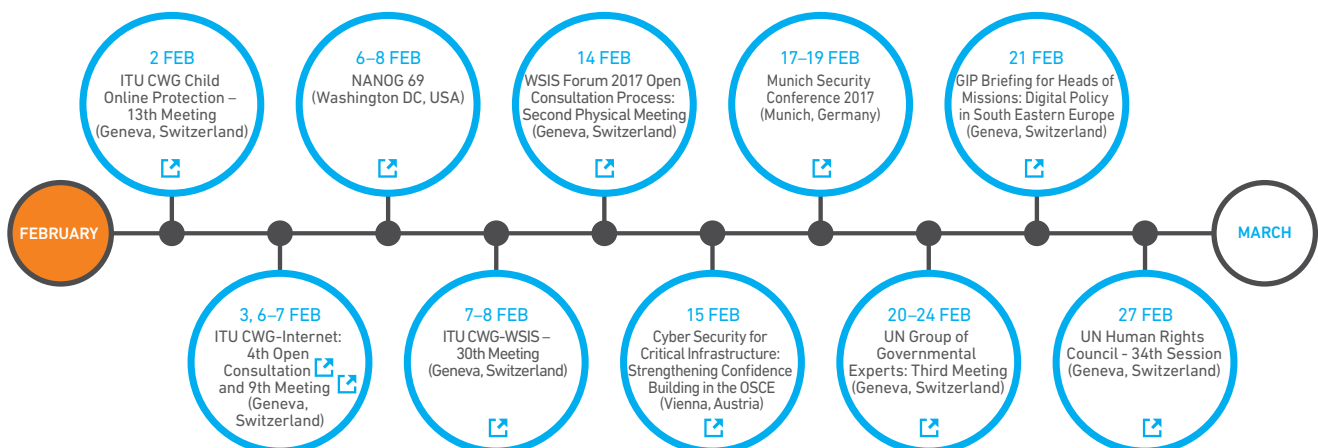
FEBRUARY

2 FEB
ITU CWG Child Online Protection – 13th Meeting (Geneva, Switzerland)

3, 6–7 FEB
ITU CWG-Internet: 4th Open Consultation and 9th Meeting (Geneva, Switzerland)

6–8 FEB
NANOG 69 (Washington DC, USA)

7–8 FEB
ITU CWG-WSIS – 30th Meeting (Geneva, Switzerland)

14 FEB
WSIS Forum 2017 Open Consultation Process: Second Physical Meeting (Geneva, Switzerland)

15 FEB
Cyber Security for Critical Infrastructure: Strengthening Confidence Building in the OSCE (Vienna, Austria)

17–19 FEB
Munich Security Conference 2017 (Munich, Germany)

20–24 FEB
UN Group of Governmental Experts: Third Meeting (Geneva, Switzerland)

21 FEB
GIP Briefing for Heads of Missions: Digital Policy in South Eastern Europe (Geneva, Switzerland)

27 FEB
UN Human Rights Council - 34th Session (Geneva, Switzerland)

MARCH